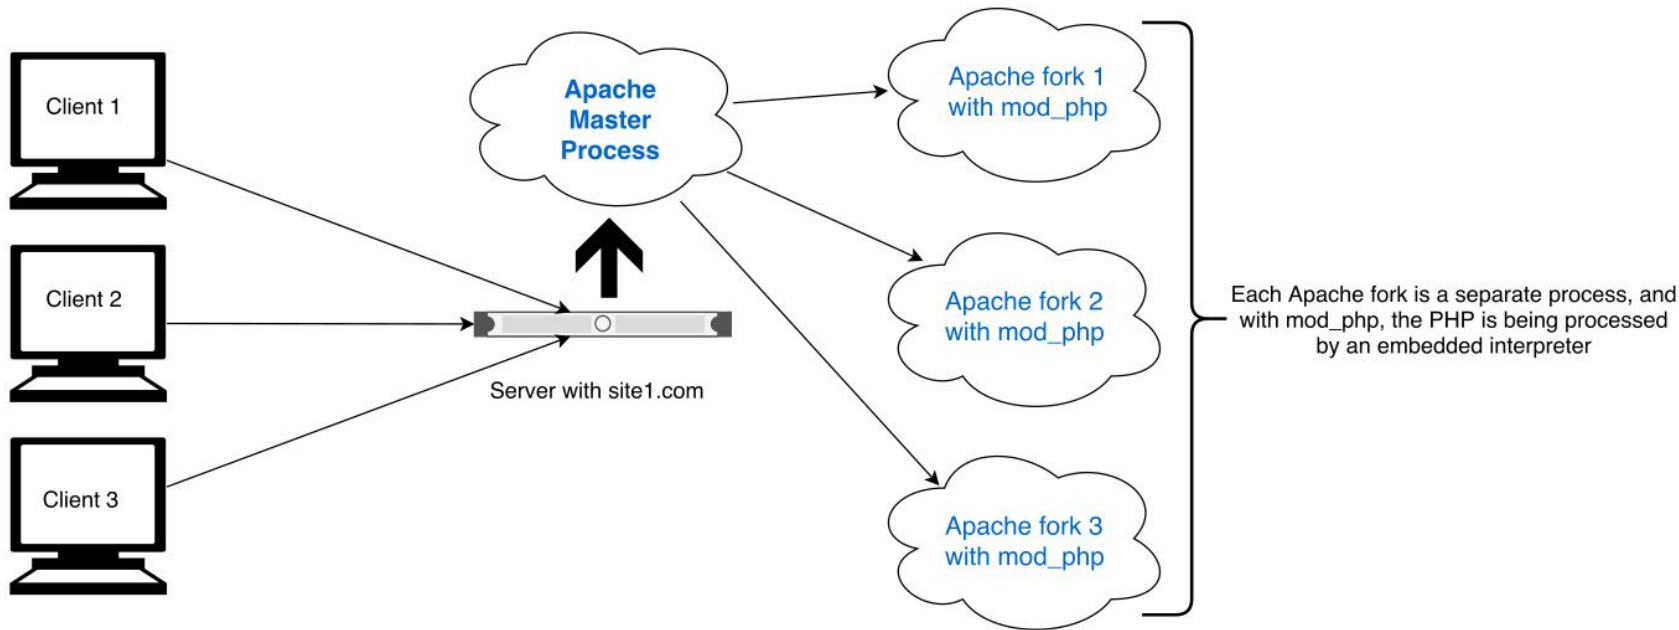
Client 1

Client 2

Client 3

Apache Master Process

Server with site1.com

Apache fork 1 with mod_php

Apache fork 2 with mod_php

Apache fork 3 with mod_php

Each Apache fork is a separate process, and with mod_php, the PHP is being processed by an embedded interpreter